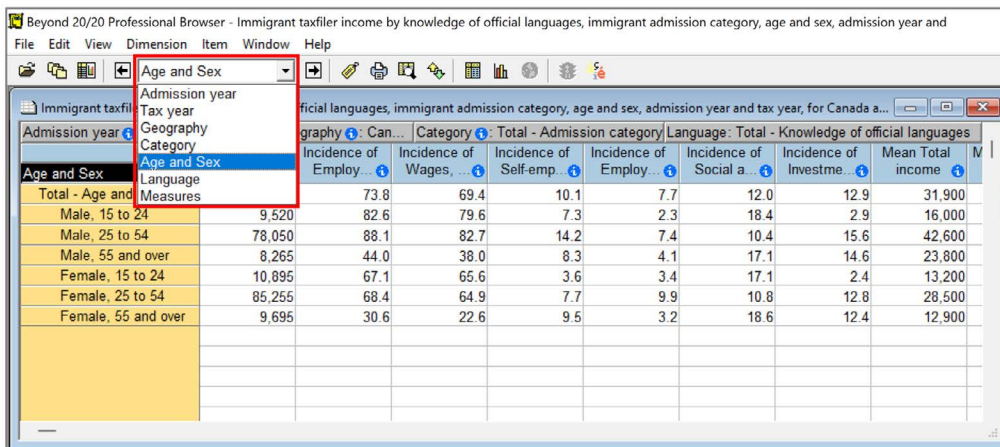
Beyond 20/20 Professional Browser - Immigrant taxfiler income by knowledge of official languages, immigrant admission category, age and sex, admission year and

File Edit View Dimension Item Window Help

Age and Sex

Admission year
Tax year
Geography
Category
Age and Sex
Language
Measures

Immigrant taxfil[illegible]fficial languages, immigrant admission category, age and sex, admission year and tax year, for Canada a...

Admission year | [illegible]graphy : Can... | Category : Total - Admission category | Language: Total - Knowledge of official languages

| Age and Sex | | Incidence of Employ... | Incidence of Wages, ... | Incidence of Self-emp... | Incidence of Employ... | Incidence of Social a... | Incidence of Investme... | Mean Total income | M |
|---|---|---|---|---|---|---|---|---|---|
| Total - Age and | | 73.8 | 69.4 | 10.1 | 7.7 | 12.0 | 12.9 | 31,900 | |
| Male, 15 to 24 | 9,520 | 82.6 | 79.6 | 7.3 | 2.3 | 18.4 | 2.9 | 16,000 | |
| Male, 25 to 54 | 78,050 | 88.1 | 82.7 | 14.2 | 7.4 | 10.4 | 15.6 | 42,600 | |
| Male, 55 and over | 8,265 | 44.0 | 38.0 | 8.3 | 4.1 | 17.1 | 14.6 | 23,800 | |
| Female, 15 to 24 | 10,895 | 67.1 | 65.6 | 3.6 | 3.4 | 17.1 | 2.4 | 13,200 | |
| Female, 25 to 54 | 85,255 | 68.4 | 64.9 | 7.7 | 9.9 | 10.8 | 12.8 | 28,500 | |
| Female, 55 and over | 9,695 | 30.6 | 22.6 | 9.5 | 3.2 | 18.6 | 12.4 | 12,900 | |